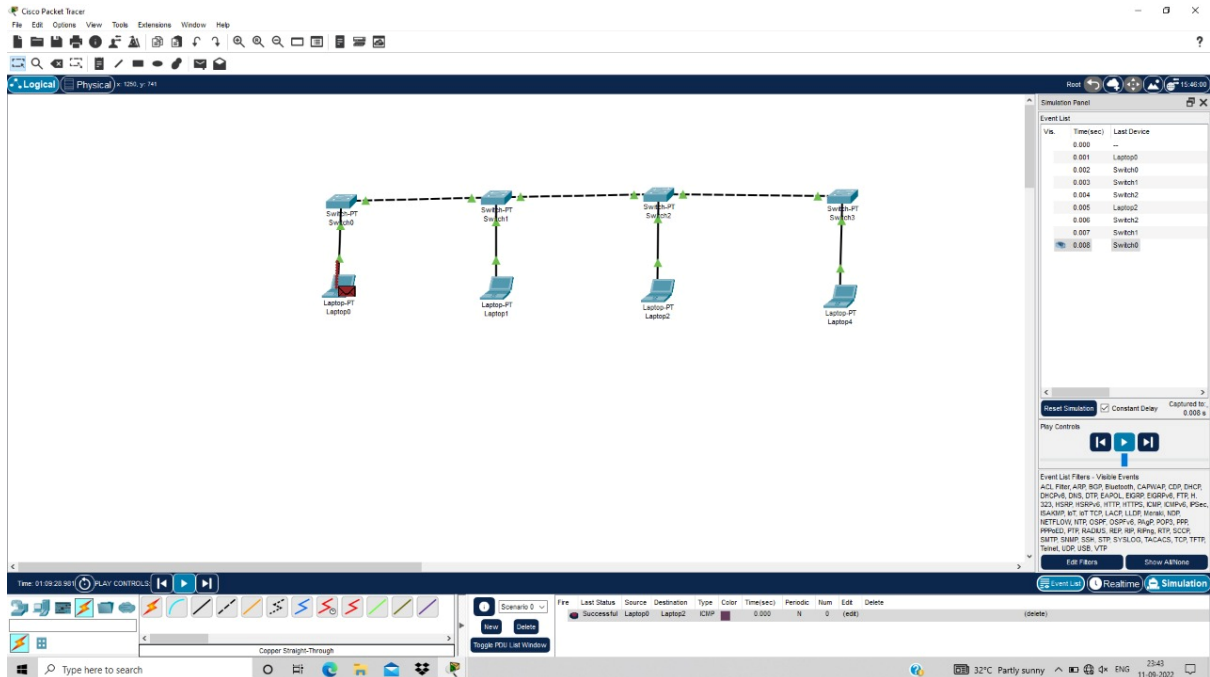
Cisco Packet Tracer
File Edit Options View Tools Extensions Window Help

Logical Physical x: 1250, y: 741
Root 15:46:00

Switch-PT
Switch0
Switch-PT
Switch1
Switch-PT
Switch2
Switch-PT
Switch3

Laptop-PT
Laptop0
Laptop-PT
Laptop1
Laptop-PT
Laptop2
Laptop-PT
Laptop4

Simulation Panel
Event List

| Vis. | Time(sec) | Last Device |
|---|---|---|
| | 0.000 | -- |
| | 0.001 | Laptop0 |
| | 0.002 | Switch0 |
| | 0.003 | Switch1 |
| | 0.004 | Switch2 |
| | 0.005 | Laptop2 |
| | 0.006 | Switch2 |
| | 0.007 | Switch1 |
| | 0.008 | Switch0 |

Reset Simulation Constant Delay Captured to: 0.008 s

Play Controls

Event List Filters - Visible Events
ACL Filter, ARP, BGP, Bluetooth, CAPWAP, CDP, DHCP, DHCPv6, DNS, DTP, EAPOL, EIGRP, EIGRPv6, FTP, H.323, HSRP, HSRPv6, HTTP, HTTPS, ICMP, ICMPv6, IPSec, ISAKMP, IoT, IoT TCP, LACP, LLDP, Meraki, NDP, NETFLOW, NTP, OSPF, OSPFv6, PAgP, POP3, PPP, PPPoED, PTP, RADIUS, REP, RIP, RIPng, RTP, SCCP, SMTP, SNMP, SSH, STP, SYSLOG, TACACS, TCP, TFTP, Telnet, UDP, USB, VTP

Edit Filters Show All/None

Time: 01:09:28.981 PLAY CONTROLS:
Event List Realtime Simulation

Copper Straight-Through

Scenario 0
New Delete
Toggle PDU List Window

| Fire | Last Status | Source | Destination | Type | Color | Time(sec) | Periodic | Num | Edit | Delete |
|---|---|---|---|---|---|---|---|---|---|---|
| | Successful | Laptop0 | Laptop2 | ICMP | | 0.000 | N | 0 | (edit) | (delete) |

Type here to search
32°C Partly sunny ENG 23:43 11-09-2022